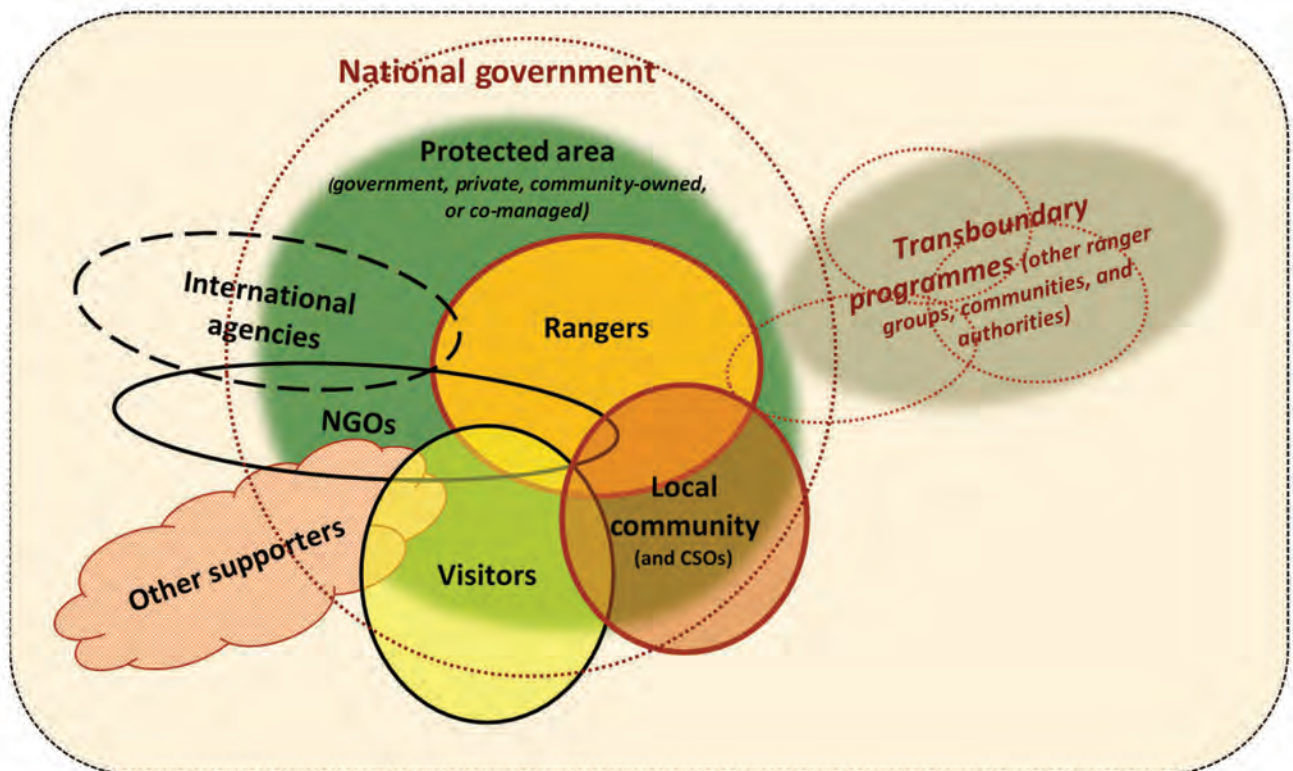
National government

Protected area
(government, private, community-owned, or co-managed)

Transboundary programmes (other ranger groups, communities, and authorities)

International agencies

Rangers

NGOs

Local community
(and CSOs)

Other supporters

Visitors